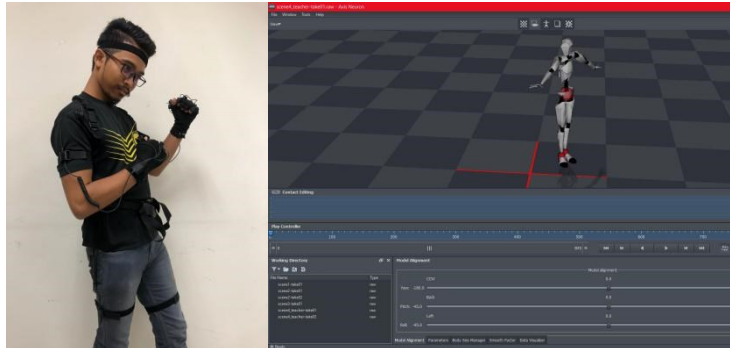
scene4_teacher-take05.raw - Axis Neuron
File Window Tools Help
Contact Editing
Play Controller
Working Directory
File Name Type
scene3-take01 raw
scene3-take02 raw
scene3-take03 raw
scene3-take04 raw
scene3-take05 raw
scene4_teacher-take01 raw
scene4_teacher-take02 raw
Model Alignment
Model Alignment
COM
Foot
Pitch
Left
Roll
Model Alignment Parameters Body Size Manager Smooth Factor Data Visualizer